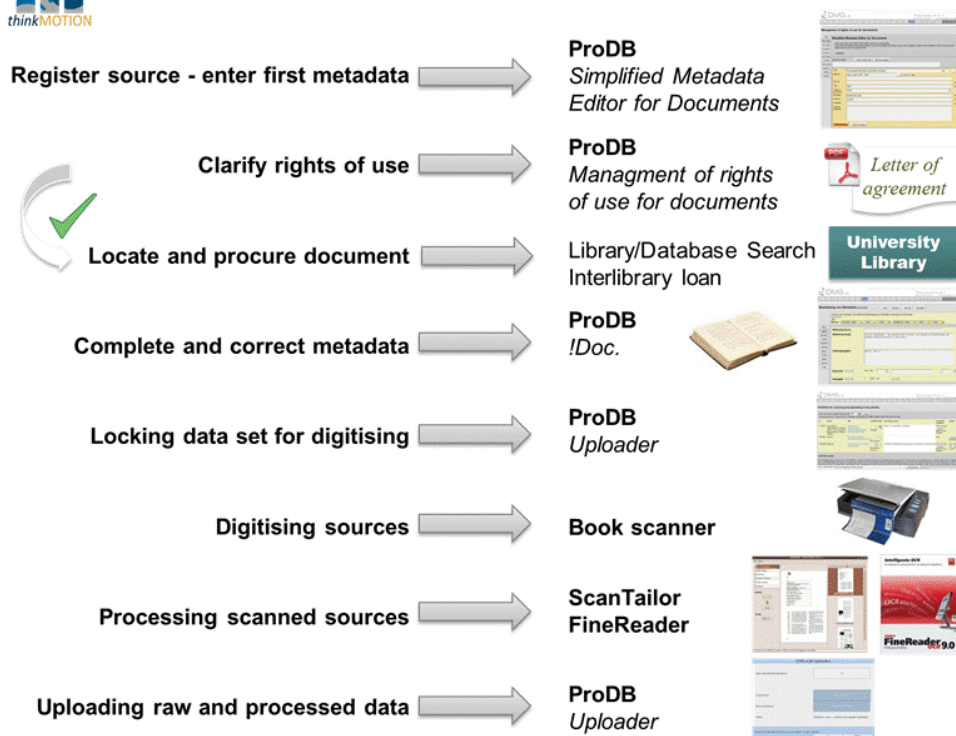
thinkMOTION

Register source - enter first metadata

ProDB
Simplified Metadata Editor for Documents

Clarify rights of use

ProDB
Managment of rights of use for documents

Letter of agreement

Locate and procure document

Library/Database Search
Interlibrary loan

University Library

Complete and correct metadata

ProDB
!Doc.

Locking data set for digitising

ProDB
Uploader

Digitising sources

Book scanner

Processing scanned sources

ScanTailor
FineReader

FineReader 9.0

Uploading raw and processed data

ProDB
Uploader